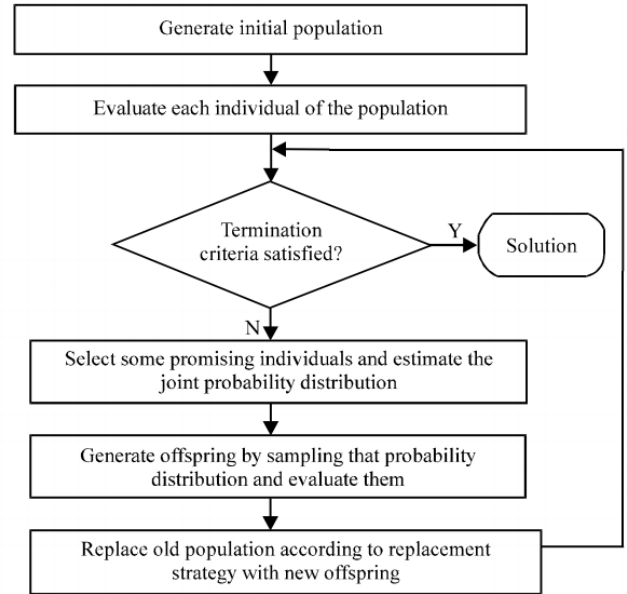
Generate initial population

Evaluate each individual of the population

Termination criteria satisfied?

Y

Solution

N

Select some promising individuals and estimate the joint probability distribution

Generate offspring by sampling that probability distribution and evaluate them

Replace old population according to replacement strategy with new offspring